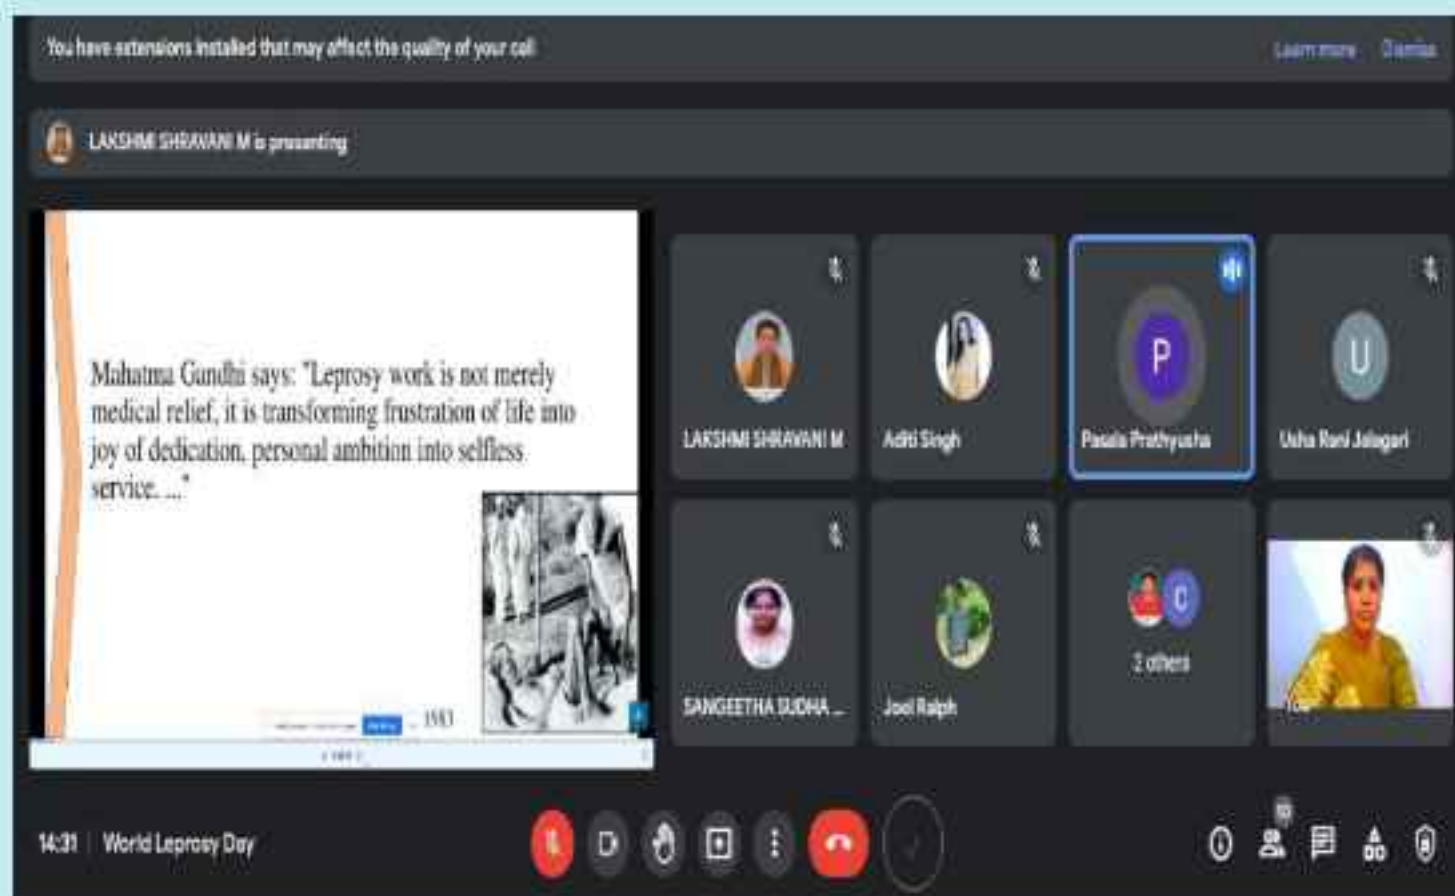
You have extensions installed that may affect the quality of your call

Learn more Dismiss

LAKSHMI SHRAVANI M is presenting

Mahatma Gandhi says: "Leprosy work is not merely medical relief, it is transforming frustration of life into joy of dedication, personal ambition into selfless service. ..."

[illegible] 1583

LAKSHMI SHRAVANI M

Aditi Singh

P

Pasala Prathyusha

U

Usha Rani Jalagari

SANGEETHA SUDHA ...

Joel Ralph

C

2 others

You

14:31 | World Leprosy Day